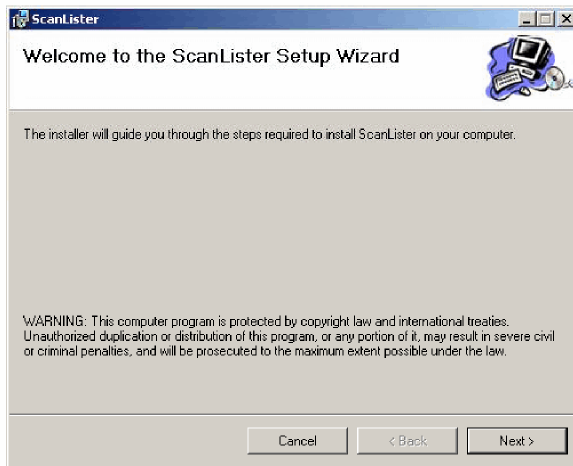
ScanLister

Welcome to the ScanLister Setup Wizard

The installer will guide you through the steps required to install ScanLister on your computer.

WARNING: This computer program is protected by copyright law and international treaties. Unauthorized duplication or distribution of this program, or any portion of it, may result in severe civil or criminal penalties, and will be prosecuted to the maximum extent possible under the law.

Cancel
< Back
Next >